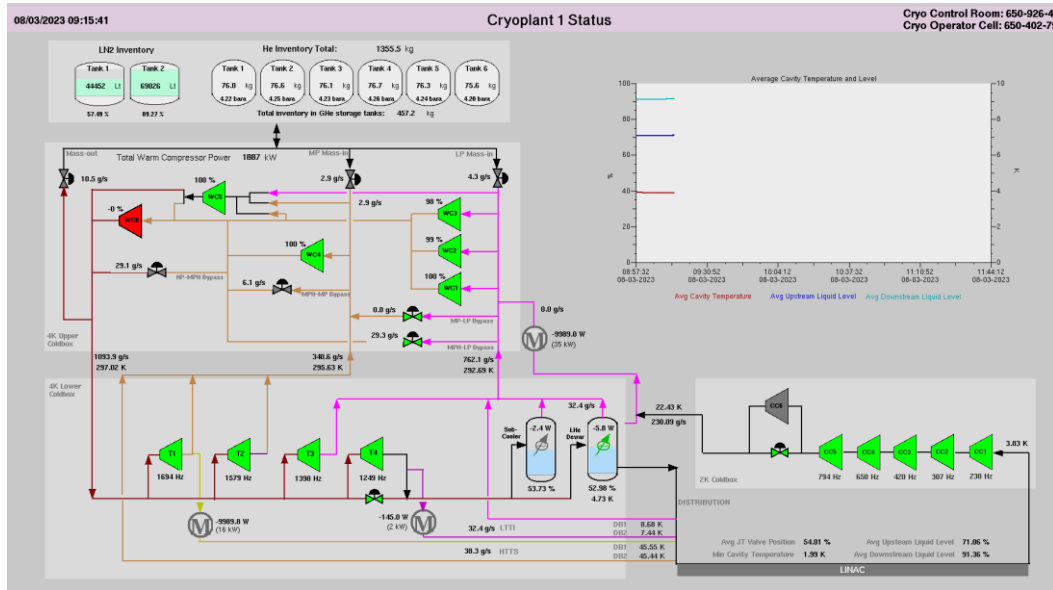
08/03/2023 09:15:41

Cryoplant 1 Status

Cryo Control Room: 650-926-4
Cryo Operator Cell: 650-402-79

LN2 Inventory

Tank 1 44452 Lt 57.49 %

Tank 2 69026 Lt 89.27 %

He Inventory Total: 1355.5 kg

| Tank 1 | Tank 2 | Tank 3 | Tank 4 | Tank 5 | Tank 6 |
|---|---|---|---|---|---|
| 76.0 kg | 76.6 kg | 76.1 kg | 76.7 kg | 76.3 kg | 75.6 kg |
| 4.22 bara | 4.25 bara | 4.23 bara | 4.26 bara | 4.24 bara | 4.26 bara |

Total inventory in GHe storage tanks: 457.2 kg

Average Cavity Temperature and Level

100, 80, 60, 40, 20, 0
10, 8, 6, 4, 2, 0

08:57:32 08-03-2023
09:30:52 08-03-2023
10:04:12 08-03-2023
10:37:32 08-03-2023
11:10:52 08-03-2023
11:44:12 08-03-2023

Avg Cavity Temperature Avg Upstream Liquid Level Avg Downstream Liquid Level

Mass-out
Total Warm Compressor Power 1887 kW
MP Mass-in
LP Mass-in

10.5 g/s
2.9 g/s
4.3 g/s

100 % WC5
-0 % WC6
2.9 g/s
98 % WC3
99 % WC2
100 % WC4
100 % WC1

29.1 g/s HP-MPH Bypass
6.1 g/s MPH-MP Bypass
0.0 g/s MP-LP Bypass
29.3 g/s MPH-LP Bypass

0.0 g/s
-9989.0 W (35 kW)

4K Upper Coldbox

1093.9 g/s 297.02 K
340.6 g/s 295.63 K
762.3 g/s 292.69 K

4K Lower Coldbox

Sub-Cooler -2.4 W 53.73 %
32.4 g/s
LHe Dewar -5.8 W 52.98 % 4.73 K

22.43 K 230.09 g/s

CC6

2K Coldbox

CC5 794 Hz
CC4 650 Hz
CC3 420 Hz
CC2 307 Hz
CC1 230 Hz
3.83 K

T1 1694 Hz
T2 1579 Hz
T3 1398 Hz
T4 1249 Hz

-9989.0 W (18 kW)
-145.0 W (2 kW)

DISTRIBUTION

32.4 g/s LTTI
DB1 8.68 K
DB2 7.44 K
30.3 g/s HTTS
DB1 45.55 K
DB2 45.44 K

Avg JT Valve Position 54.81 %
Min Cavity Temperature 1.99 K
Avg Upstream Liquid Level 71.06 %
Avg Downstream Liquid Level 91.36 %

LINAC